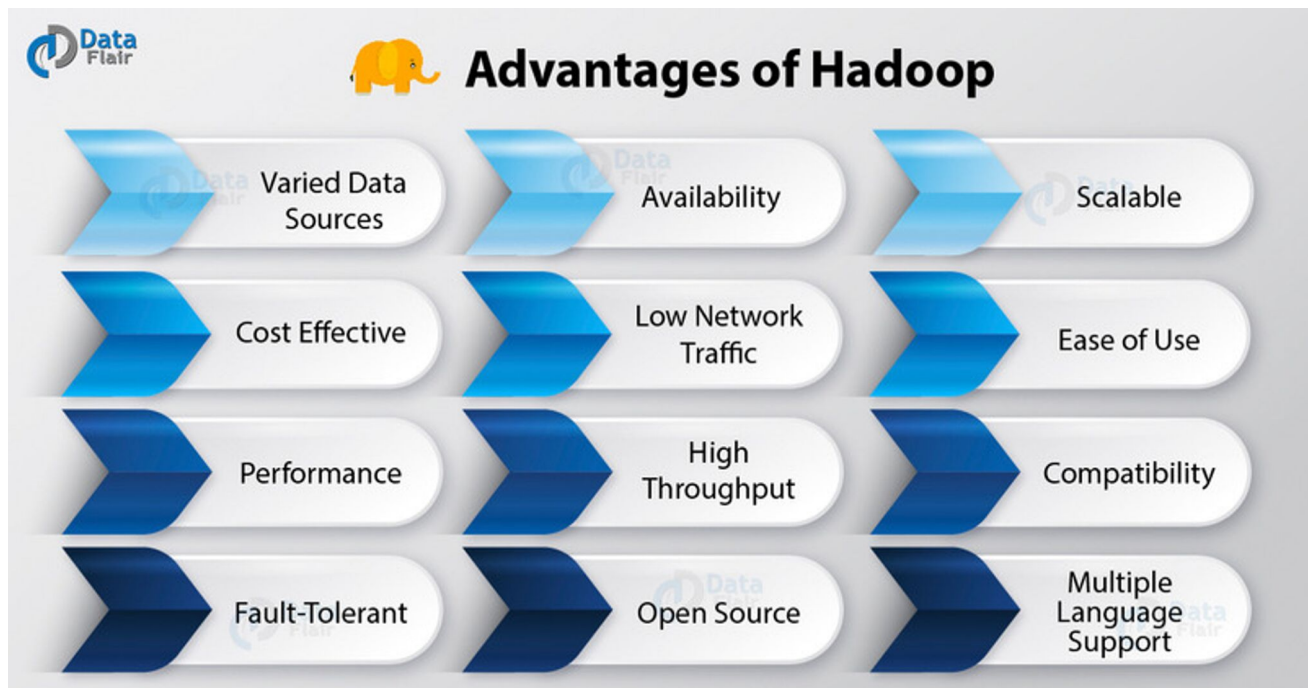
Data Flair

Advantages of Hadoop

Varied Data Sources

Availability

Scalable

Cost Effective

Low Network Traffic

Ease of Use

Performance

High Throughput

Compatibility

Fault-Tolerant

Open Source

Multiple Language Support